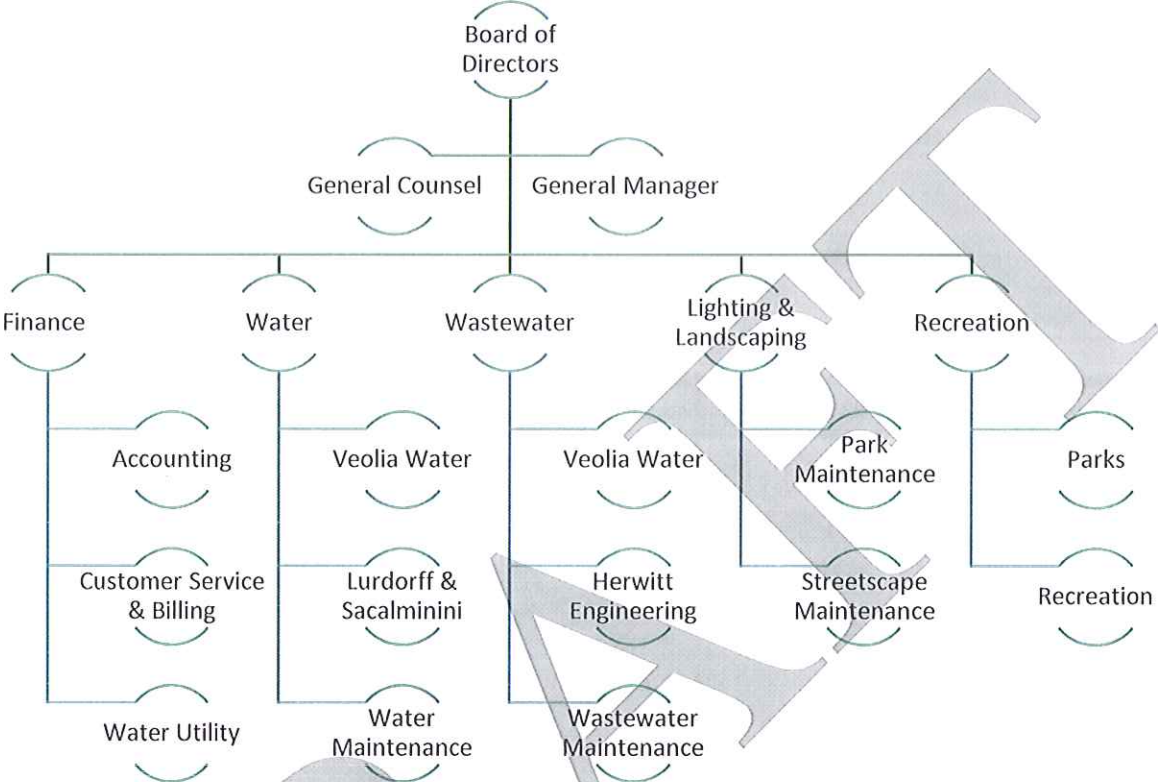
Board of Directors

General Counsel

General Manager

Finance

Accounting

Customer Service & Billing

Water Utility

Water

Veolia Water

Lurdorff & Sacalminini

Water Maintenance

Wastewater

Veolia Water

Herwitt Engineering

Wastewater Maintenance

Lighting & Landscaping

Park Maintenance

Streetscape Maintenance

Recreation

Parks

Recreation

AFT